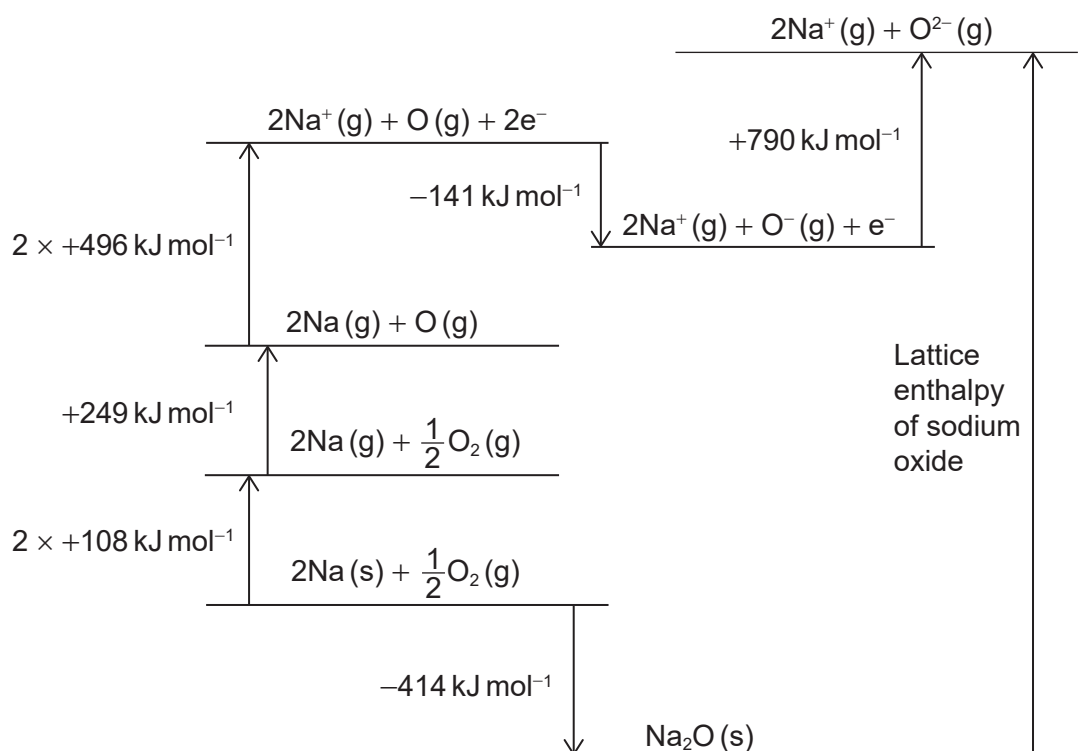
$2Na^+(g) + O^{2-}(g)$

$2Na^+(g) + O(g) + 2e^-$

$+790$ kJ mol$^{-1}$

$-141$ kJ mol$^{-1}$

$2Na^+(g) + O^-(g) + e^-$

$2 \times +496$ kJ mol$^{-1}$

$2Na(g) + O(g)$

Lattice enthalpy of sodium oxide

$+249$ kJ mol$^{-1}$

$2Na(g) + \frac{1}{2}O_2(g)$

$2 \times +108$ kJ mol$^{-1}$

$2Na(s) + \frac{1}{2}O_2(g)$

$-414$ kJ mol$^{-1}$

$Na_2O(s)$